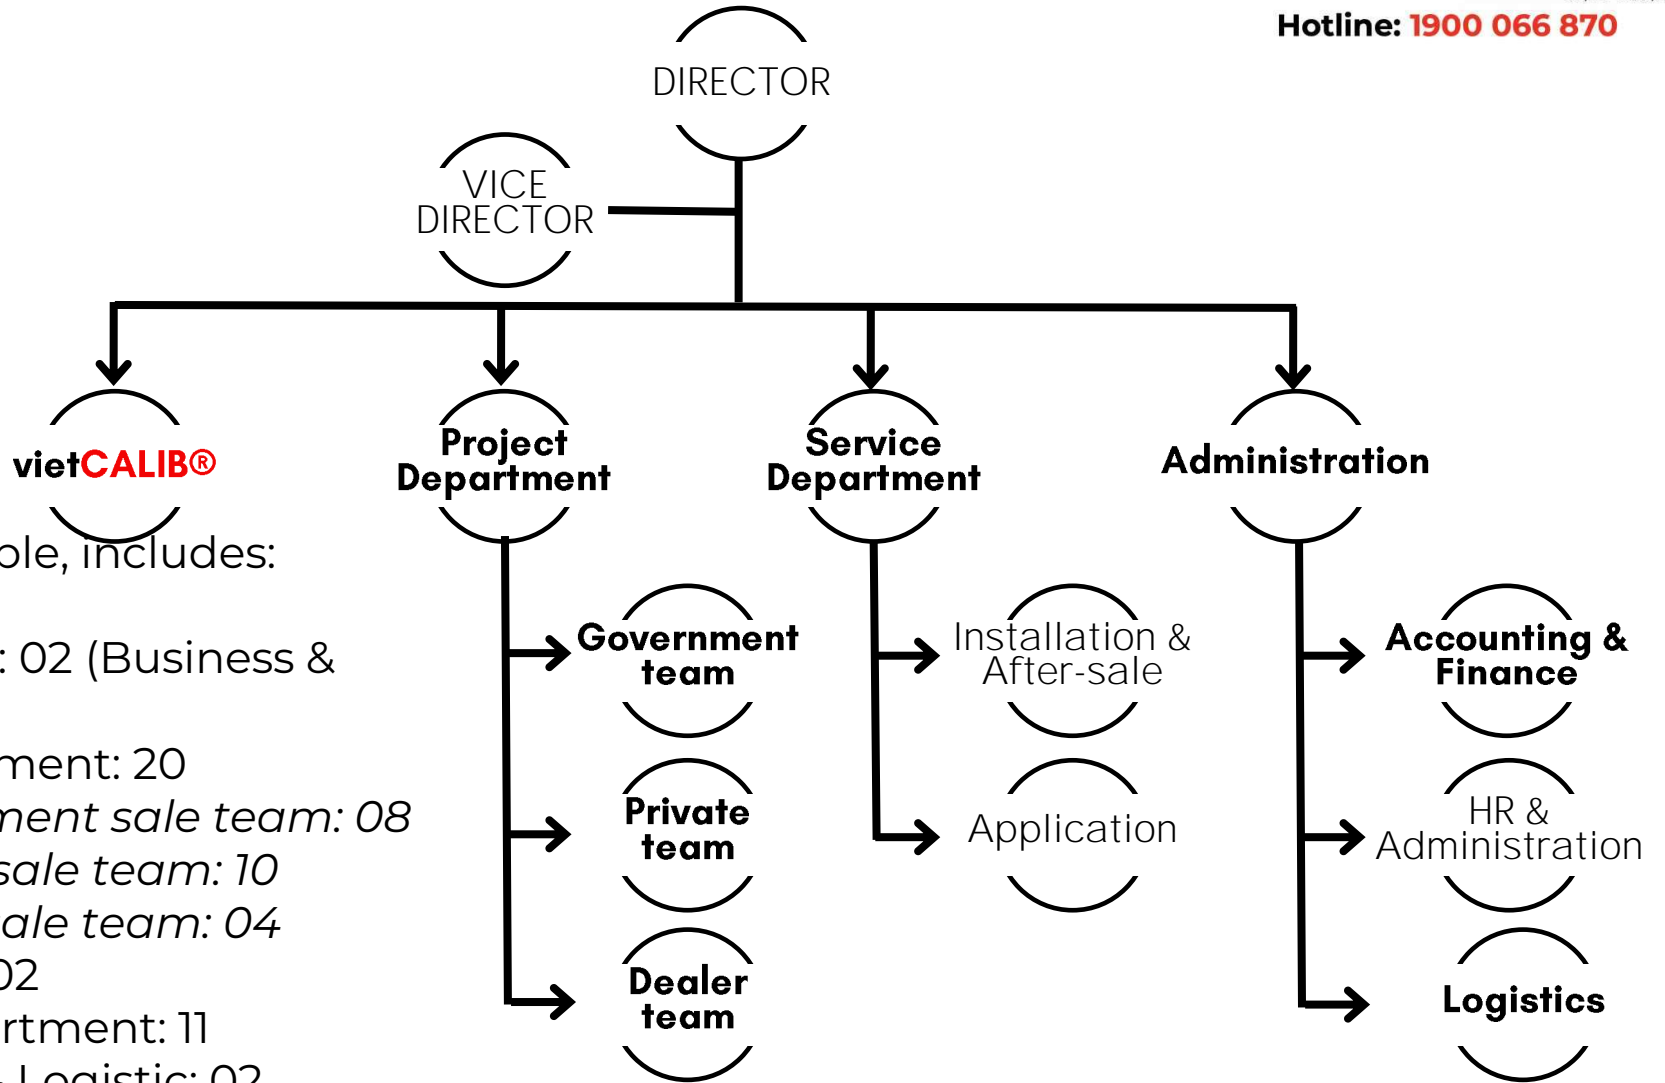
Hotline: 1900 066 870

DIRECTOR

VICE DIRECTOR

vietCALIB®

Project Department

Service Department

Administration

ole, includes:

: 02 (Business &

ment: 20

ment sale team: 08

sale team: 10

ale team: 04

)2

rtment: 11

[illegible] Logistic: 02

Government team

Private team

Dealer team

Installation & After-sale

Application

Accounting & Finance

HR & Administration

Logistics